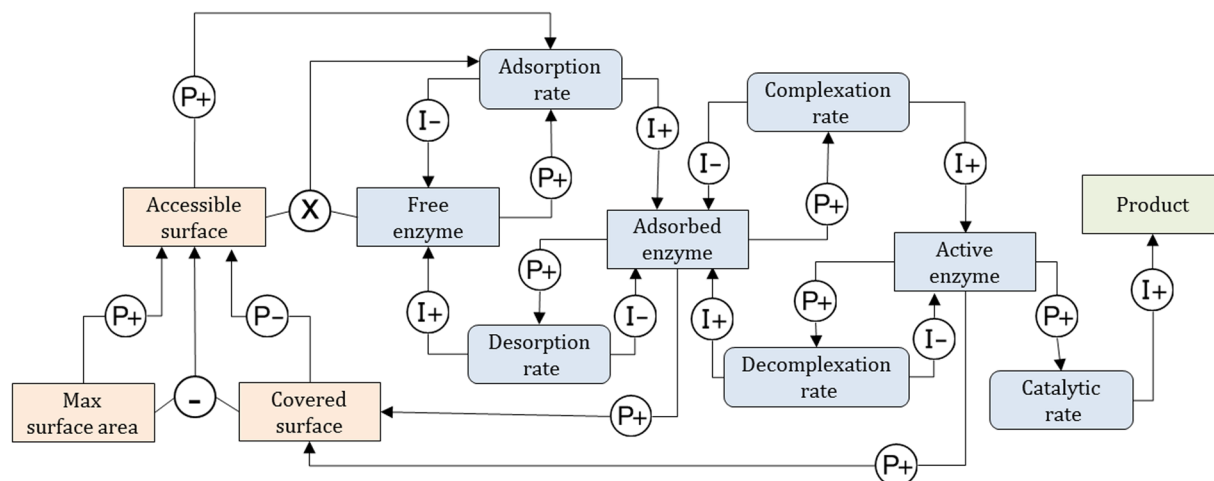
Adsorption rate

Complexation rate

P+

I-

I+

I-

I+

P+

Accessible surface

X

Free enzyme

P+

Product

Adsorbed enzyme

Active enzyme

P+

P+

I+

P-

P+

I+

I-

I+

I-

P+

Desorption rate

Decomplexation rate

Catalytic rate

Max surface area

-

Covered surface

P+

P+